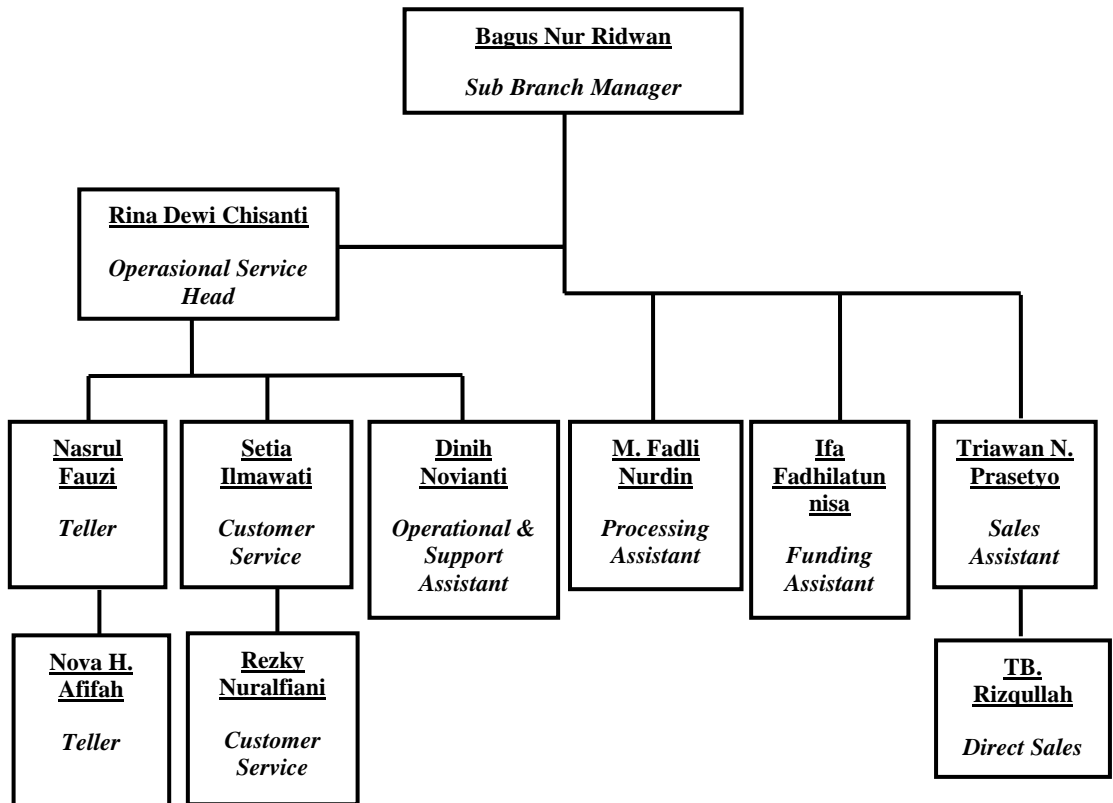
Bagus Nur Ridwan

Sub Branch Manager

Rina Dewi Chisanti

Operasional Service Head

Nasrul Fauzi

Teller

Nova H. Afifah

Teller

Setia Ilmawati

Customer Service

Rezky Nuralfiani

Customer Service

Dinih Novianti

Operational & Support Assistant

M. Fadli Nurdin

Processing Assistant

Ifa Fadhilatunnisa

Funding Assistant

Triawan N. Prasetyo

Sales Assistant

TB. Rizqullah

Direct Sales